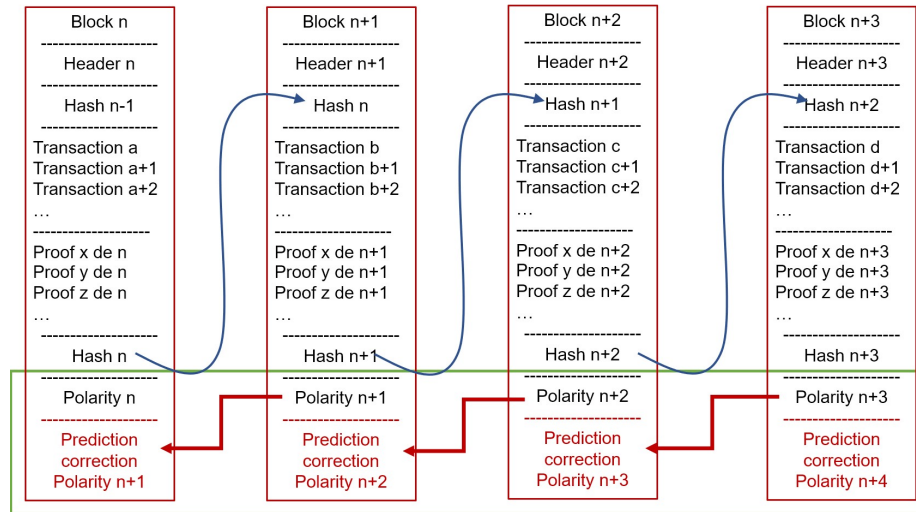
Block n
--------------------
Header n
--------------------
Hash n-1
--------------------
Transaction a
Transaction a+1
Transaction a+2
…
--------------------
Proof x de n
Proof y de n
Proof z de n
…
--------------------
Hash n
--------------------
Polarity n
--------------------
Prediction correction Polarity n+1

Block n+1
--------------------
Header n+1
--------------------
Hash n
--------------------
Transaction b
Transaction b+1
Transaction b+2
…
--------------------
Proof x de n+1
Proof y de n+1
Proof z de n+1
…
--------------------
Hash n+1
--------------------
Polarity n+1
--------------------
Prediction correction Polarity n+2

Block n+2
--------------------
Header n+2
--------------------
Hash n+1
--------------------
Transaction c
Transaction c+1
Transaction c+2
…
--------------------
Proof x de n+2
Proof y de n+2
Proof z de n+2
…
--------------------
Hash n+2
--------------------
Polarity n+2
--------------------
Prediction correction Polarity n+3

Block n+3
--------------------
Header n+3
--------------------
Hash n+2
--------------------
Transaction d
Transaction d+1
Transaction d+2
…
--------------------
Proof x de n+3
Proof y de n+3
Proof z de n+3
…
--------------------
Hash n+3
--------------------
Polarity n+3
--------------------
Prediction correction Polarity n+4